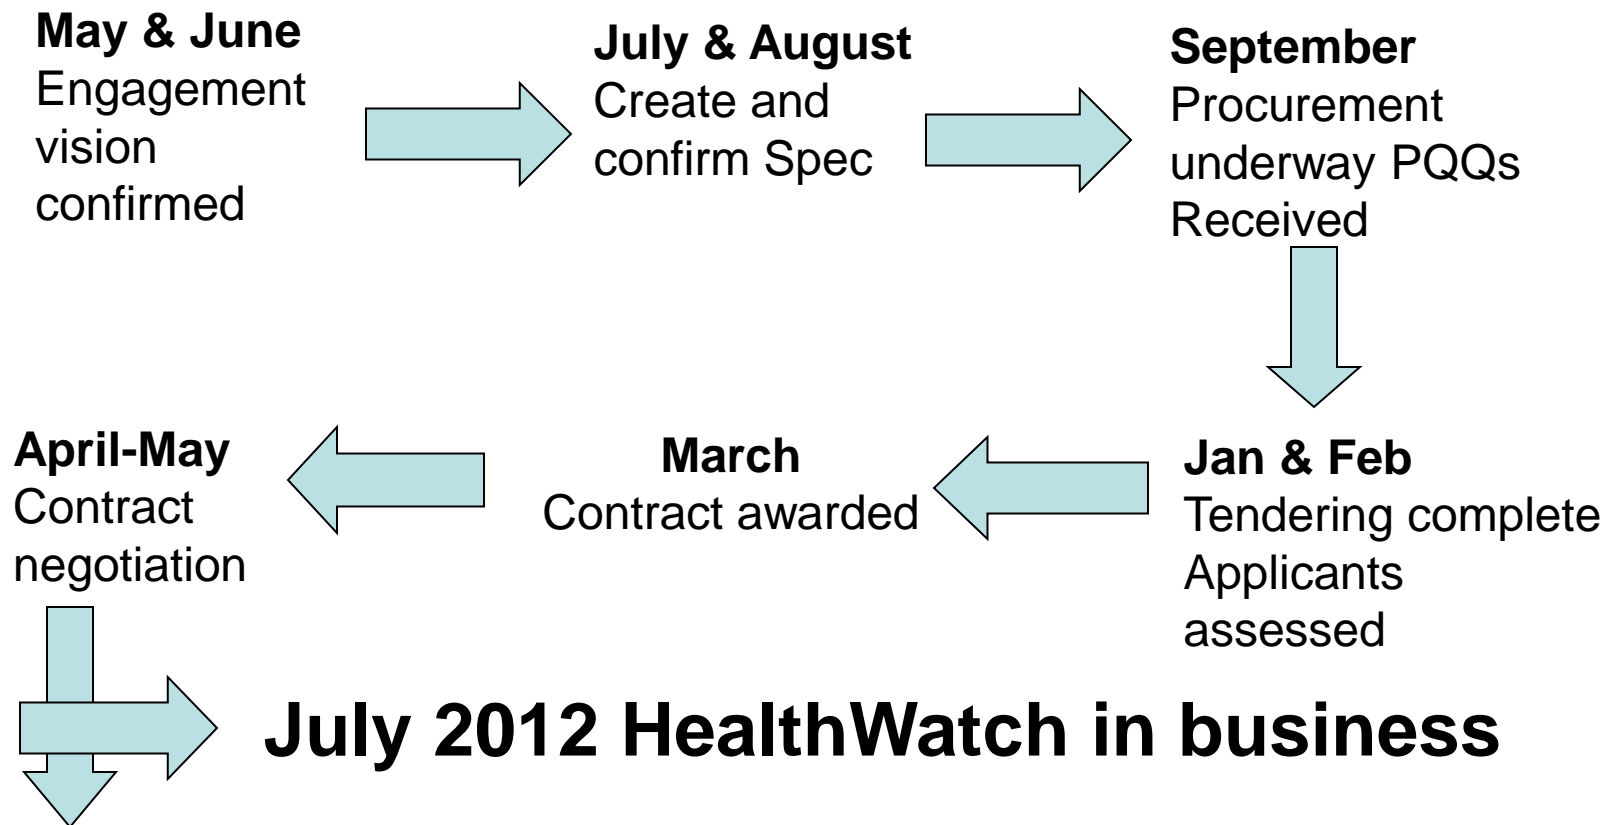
May & June
Engagement vision confirmed

July & August
Create and confirm Spec

September
Procurement underway PQQs Received

Jan & Feb
Tendering complete Applicants assessed

March
Contract awarded

April-May
Contract negotiation

July 2012 HealthWatch in business